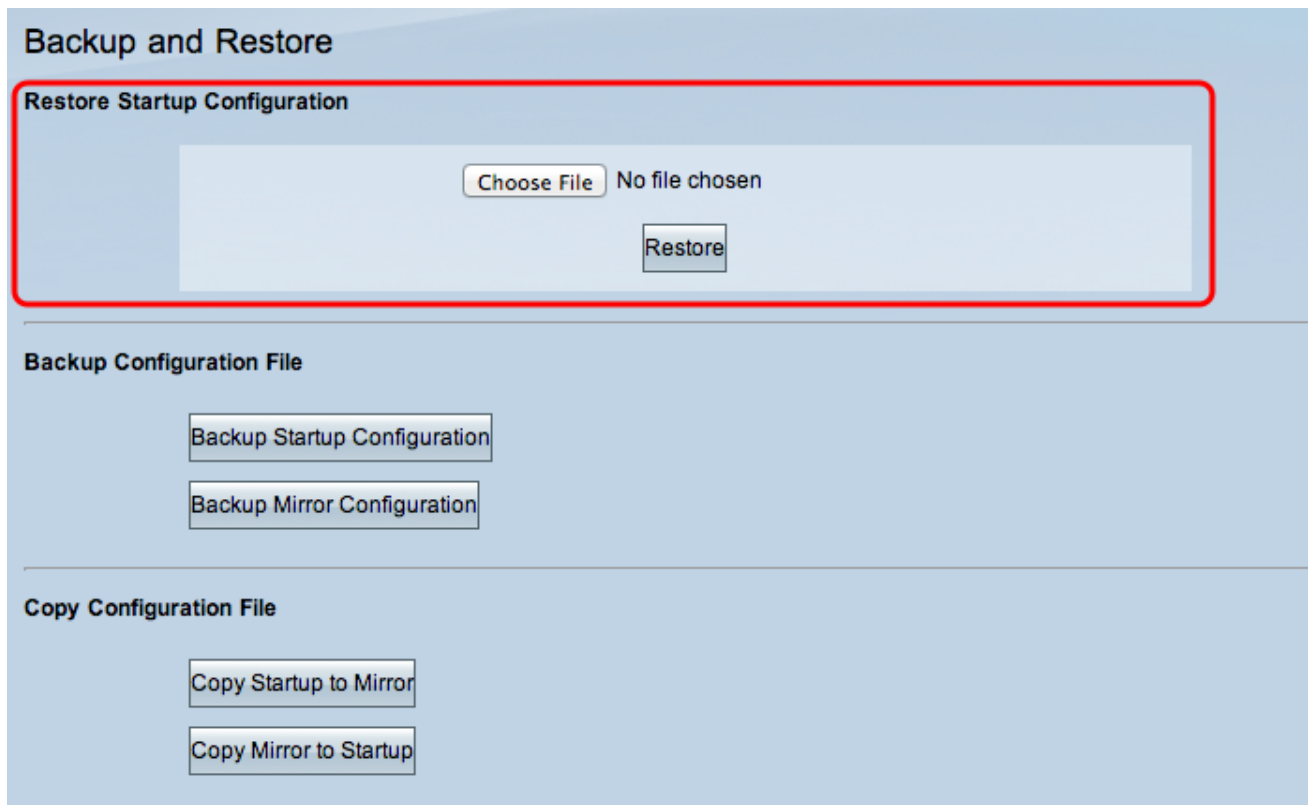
Backup and Restore

Restore Startup Configuration

Choose File No file chosen

Restore

Backup Configuration File

Backup Startup Configuration

Backup Mirror Configuration

Copy Configuration File

Copy Startup to Mirror

Copy Mirror to Startup